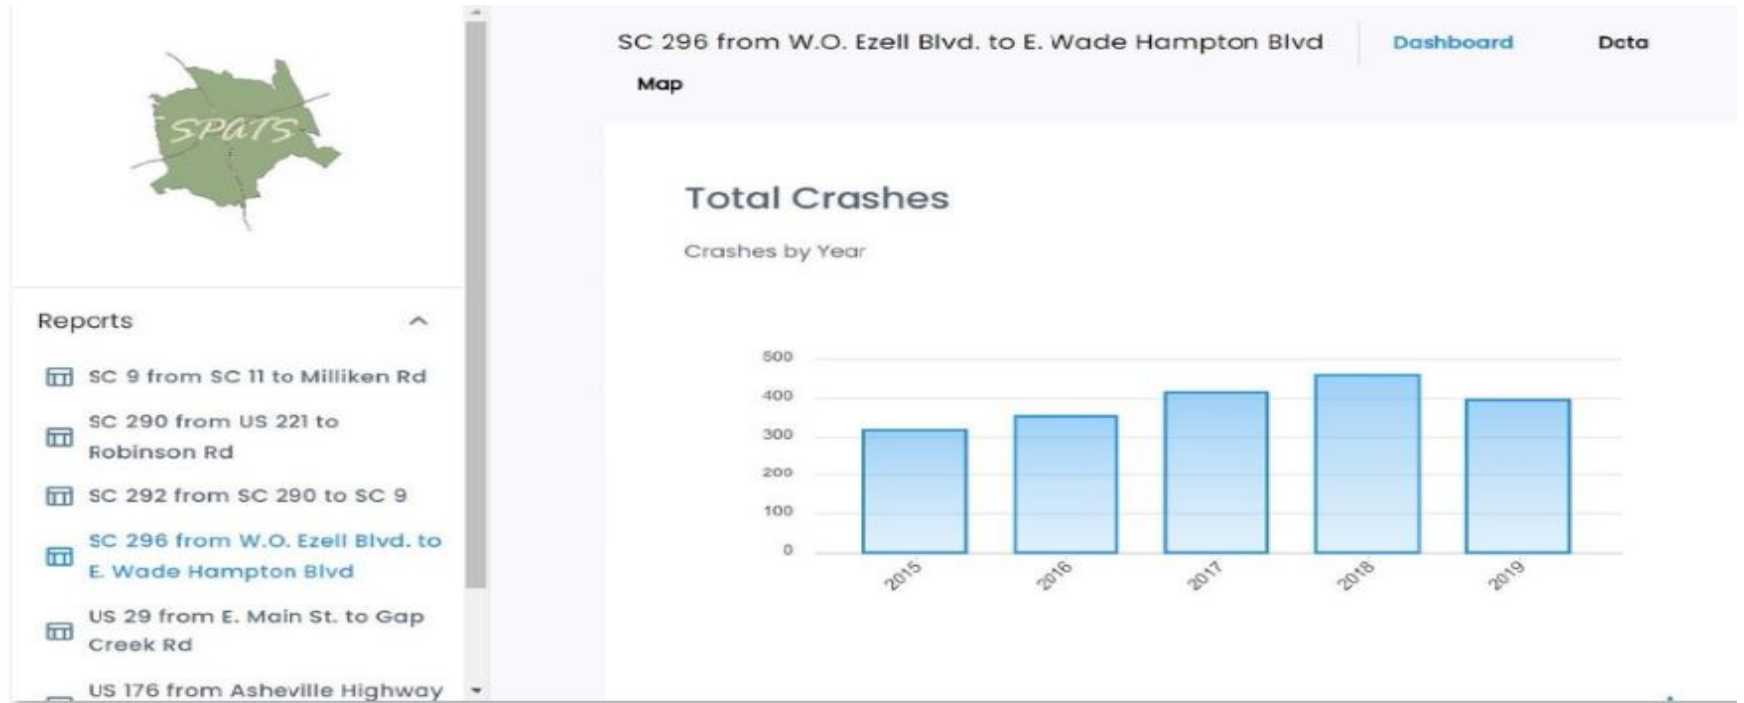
SPATS

Reports

SC 9 from SC 11 to Milliken Rd

SC 290 from US 221 to Robinson Rd

SC 292 from SC 290 to SC 9

SC 296 from W.O. Ezell Blvd. to E. Wade Hampton Blvd

US 29 from E. Main St. to Gap Creek Rd

US 176 from Asheville Highway

SC 296 from W.O. Ezell Blvd. to E. Wade Hampton Blvd

Dashboard

Data

Map

Total Crashes

Crashes by Year

500
400
300
200
100
0

2015
2016
2017
2018
2019